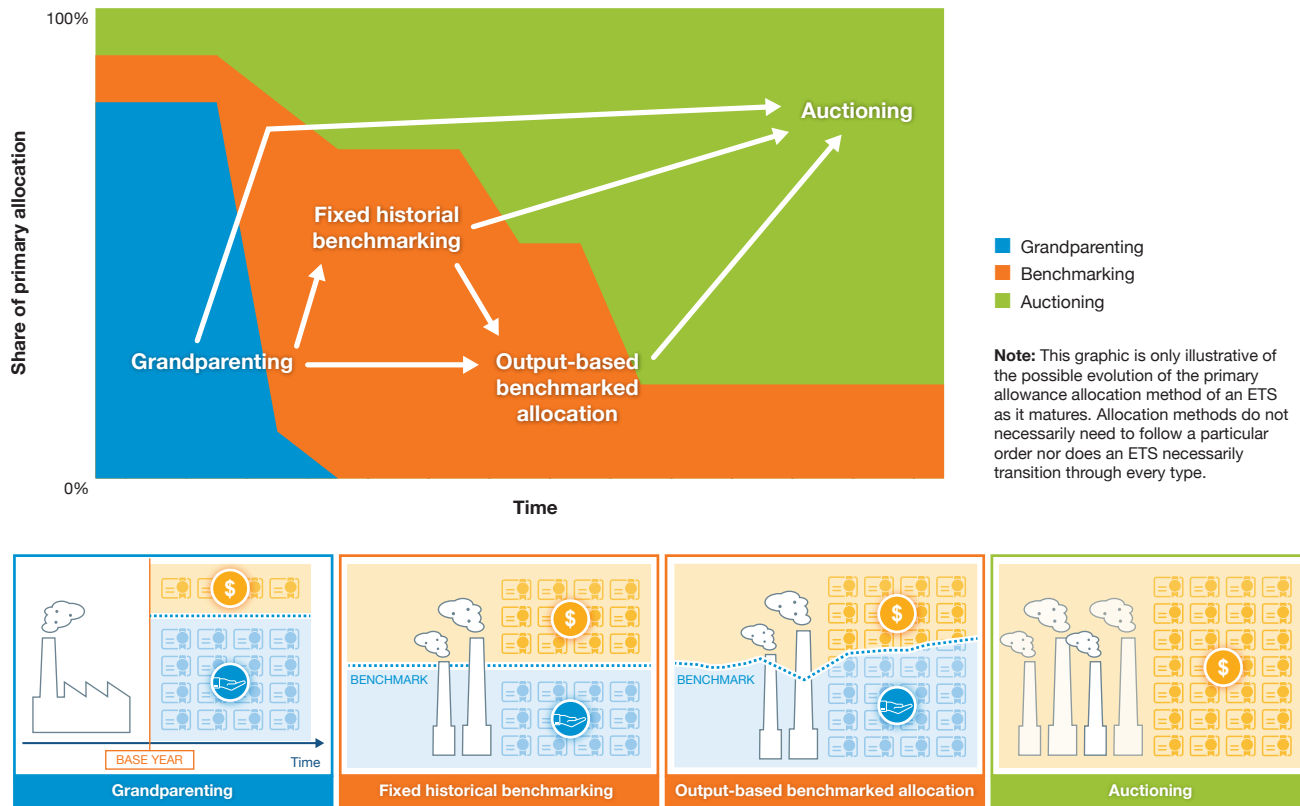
100%

Share of primary allocation

0%

Time

Auctioning

Fixed historial benchmarking

Grandparenting

Output-based benchmarked allocation

Grandparenting
Benchmarking
Auctioning

**Note:** This graphic is only illustrative of the possible evolution of the primary allowance allocation method of an ETS as it matures. Allocation methods do not necessarily need to follow a particular order nor does an ETS necessarily transition through every type.

$

BASE YEAR

Time

Grandparenting

$

BENCHMARK

Fixed historical benchmarking

$

BENCHMARK

Output-based benchmarked allocation

$

Auctioning